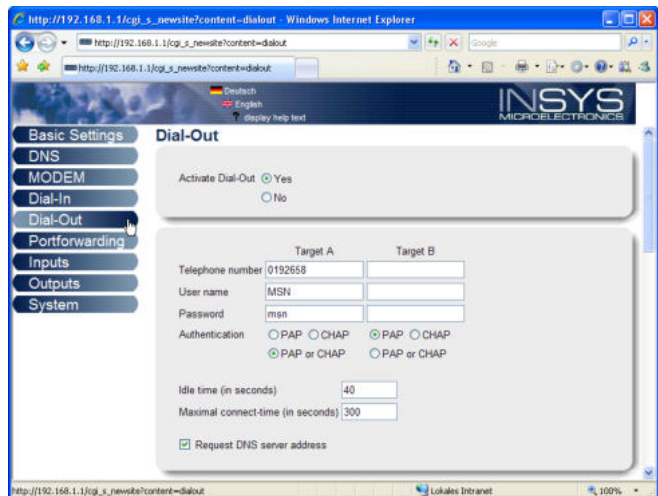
http://192.168.1.1/cgi_s_newsite?content=dialout - Windows Internet Explorer

http://192.168.1.1/cgi_s_newsite?content=dialout

Google

http://192.168.1.1/cgi_s_newsite?content=dialout

Deutsch
English
display help text

INSYS
MICROELECTRONICS

Basic Settings
DNS
MODEM
Dial-In
Dial-Out
Portforwarding
Inputs
Outputs
System

Dial-Out

Activate Dial-Out ⦿ Yes
○ No

| | Target A | Target B |
|---|---|---|
| Telephone number | 0192658 | |
| User name | MSN | |
| Password | msn | |
| Authentication | ○ PAP ○ CHAP | ⦿ PAP ○ CHAP |
| | ⦿ PAP or CHAP | ○ PAP or CHAP |

Idle time (in seconds) 40
Maximal connect-time (in seconds) 300

☑ Request DNS server address

http://192.168.1.1/cgi_s_newsite?content=dialout

Lokales Intranet

100%